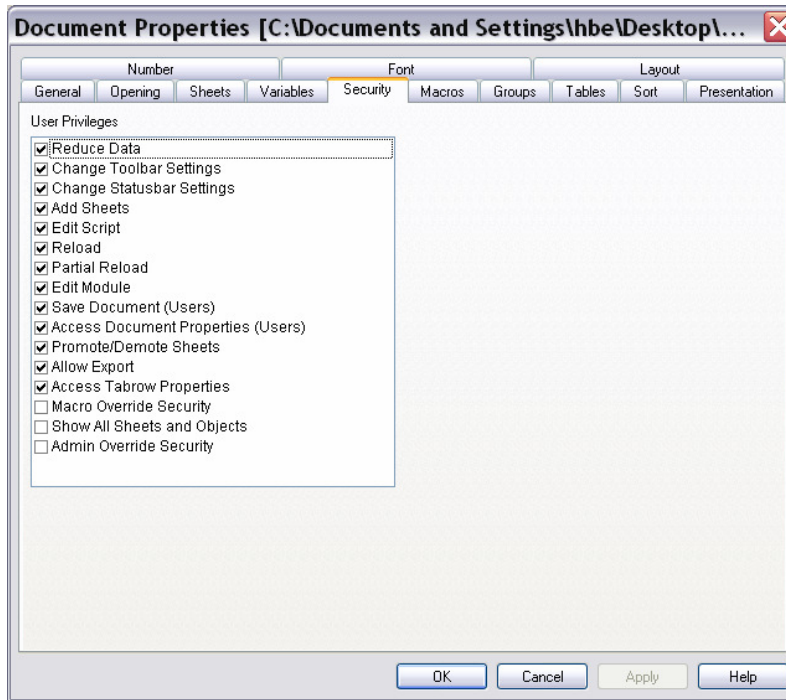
Document Properties [C:\Documents and Settings\hbe\Desktop\...

Number
Font
Layout
General
Opening
Sheets
Variables
Security
Macros
Groups
Tables
Sort
Presentation

User Privileges

☑ Reduce Data
☑ Change Toolbar Settings
☑ Change Statusbar Settings
☑ Add Sheets
☑ Edit Script
☑ Reload
☑ Partial Reload
☑ Edit Module
☑ Save Document (Users)
☑ Access Document Properties (Users)
☑ Promote/Demote Sheets
☑ Allow Export
☑ Access Tabrow Properties
☐ Macro Override Security
☐ Show All Sheets and Objects
☐ Admin Override Security

OK
Cancel
Apply
Help